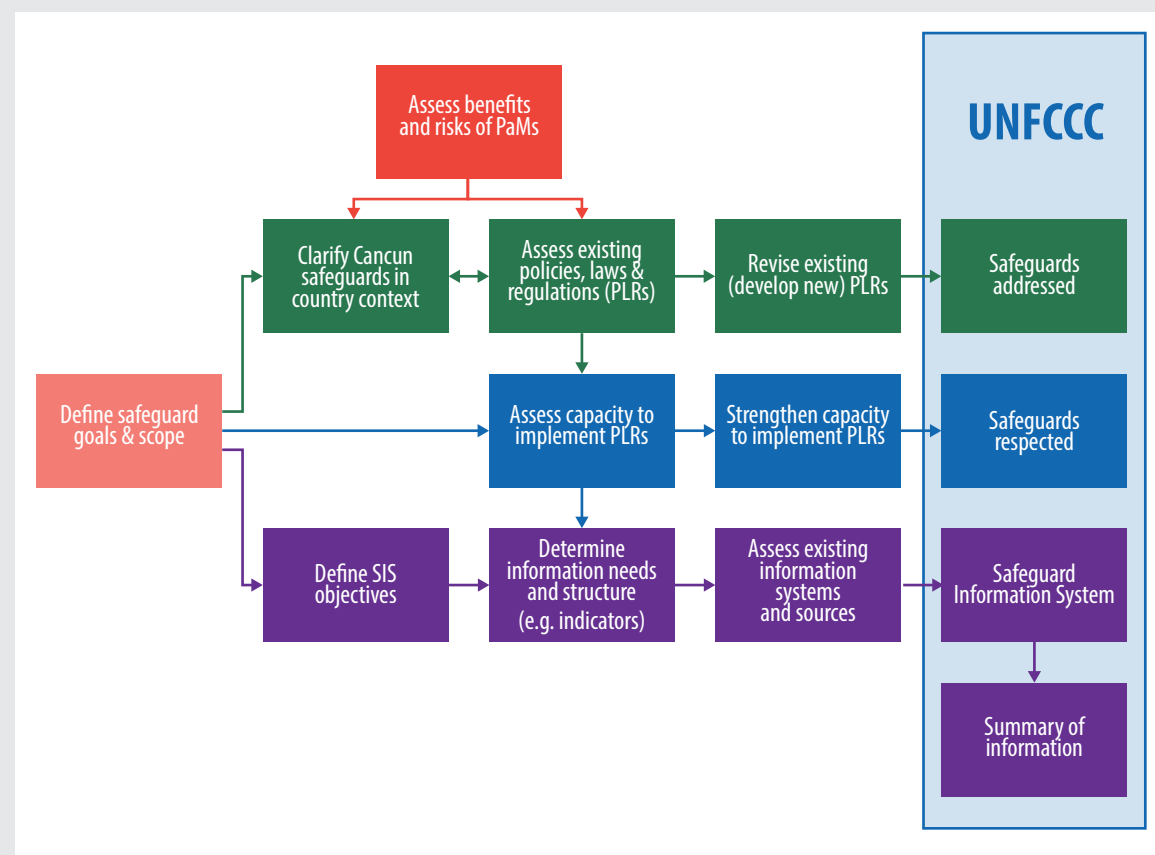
UNFCCC

Assess benefits and risks of PaMs

Clarify Cancun safeguards in country context

Assess existing policies, laws & regulations (PLRs)

Revise existing (develop new) PLRs

Safeguards addressed

Define safeguard goals & scope

Assess capacity to implement PLRs

Strengthen capacity to implement PLRs

Safeguards respected

Define SIS objectives

Determine information needs and structure (e.g. indicators)

Assess existing information systems and sources

Safeguard Information System

Summary of information